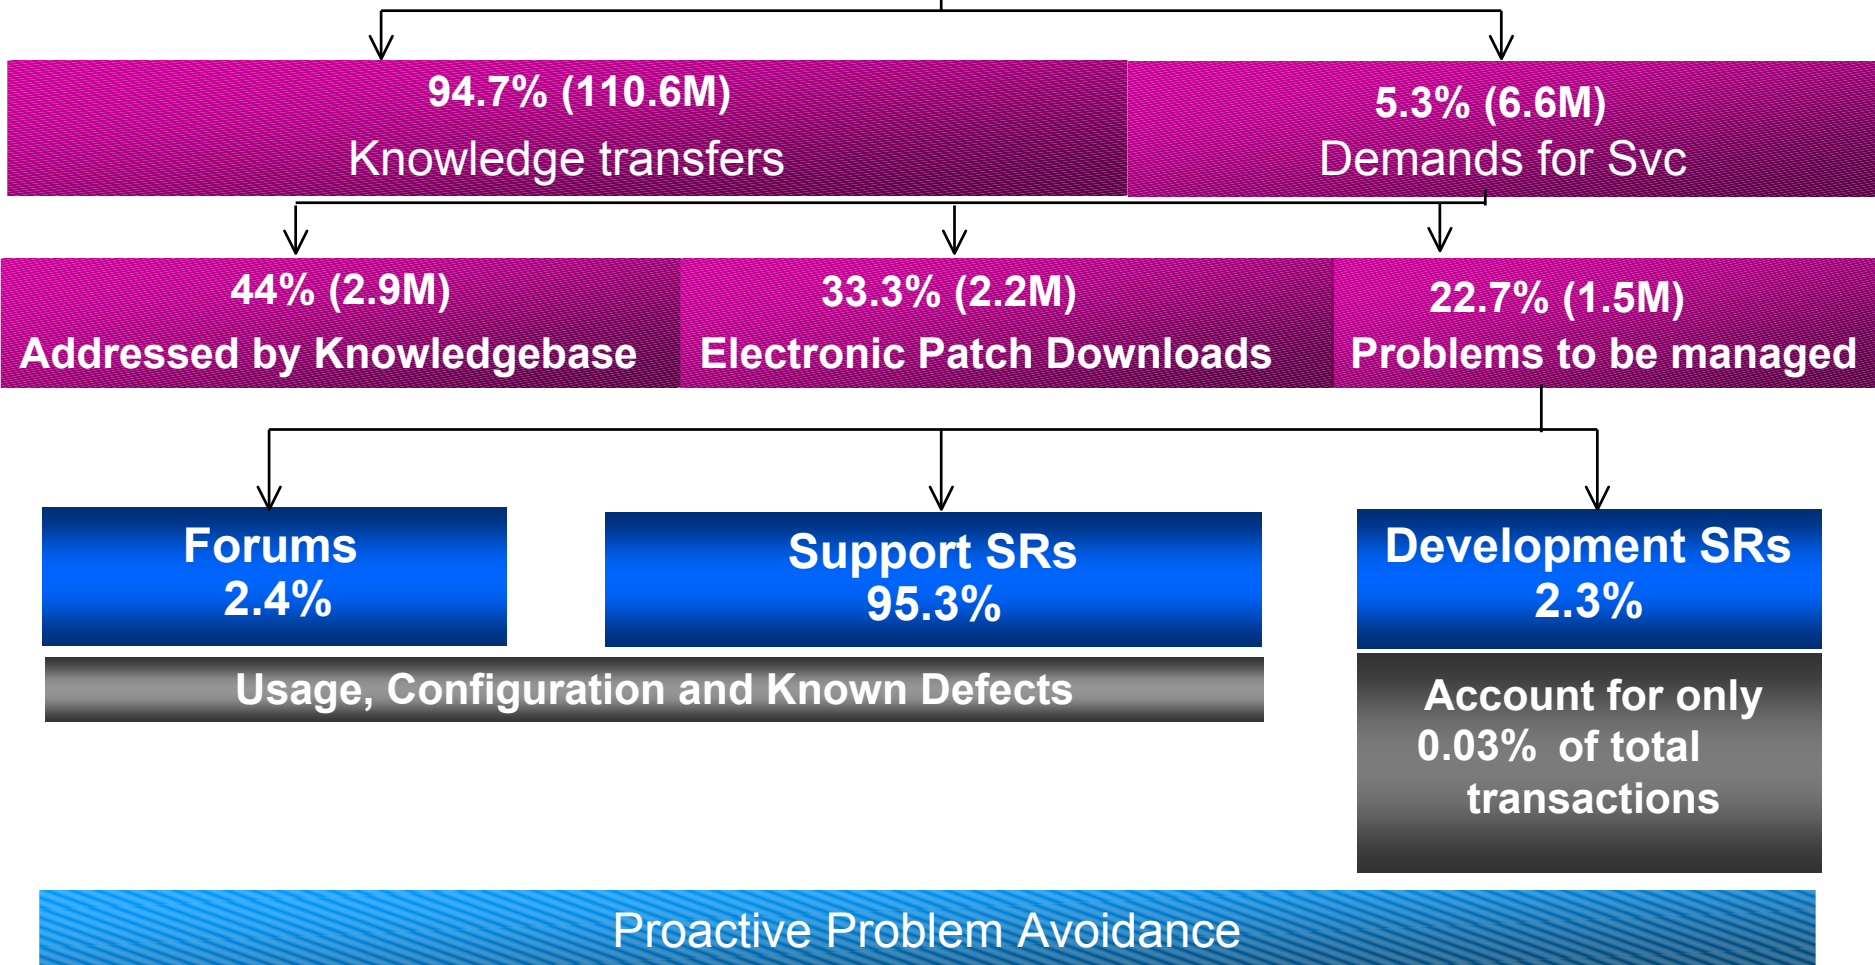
94.7% (110.6M)
Knowledge transfers

5.3% (6.6M)
Demands for Svc

44% (2.9M)
Addressed by Knowledgebase

33.3% (2.2M)
Electronic Patch Downloads

22.7% (1.5M)
Problems to be managed

Forums
2.4%

Support SRs
95.3%

Development SRs
2.3%

Usage, Configuration and Known Defects

Account for only 0.03% of total transactions

Proactive Problem Avoidance